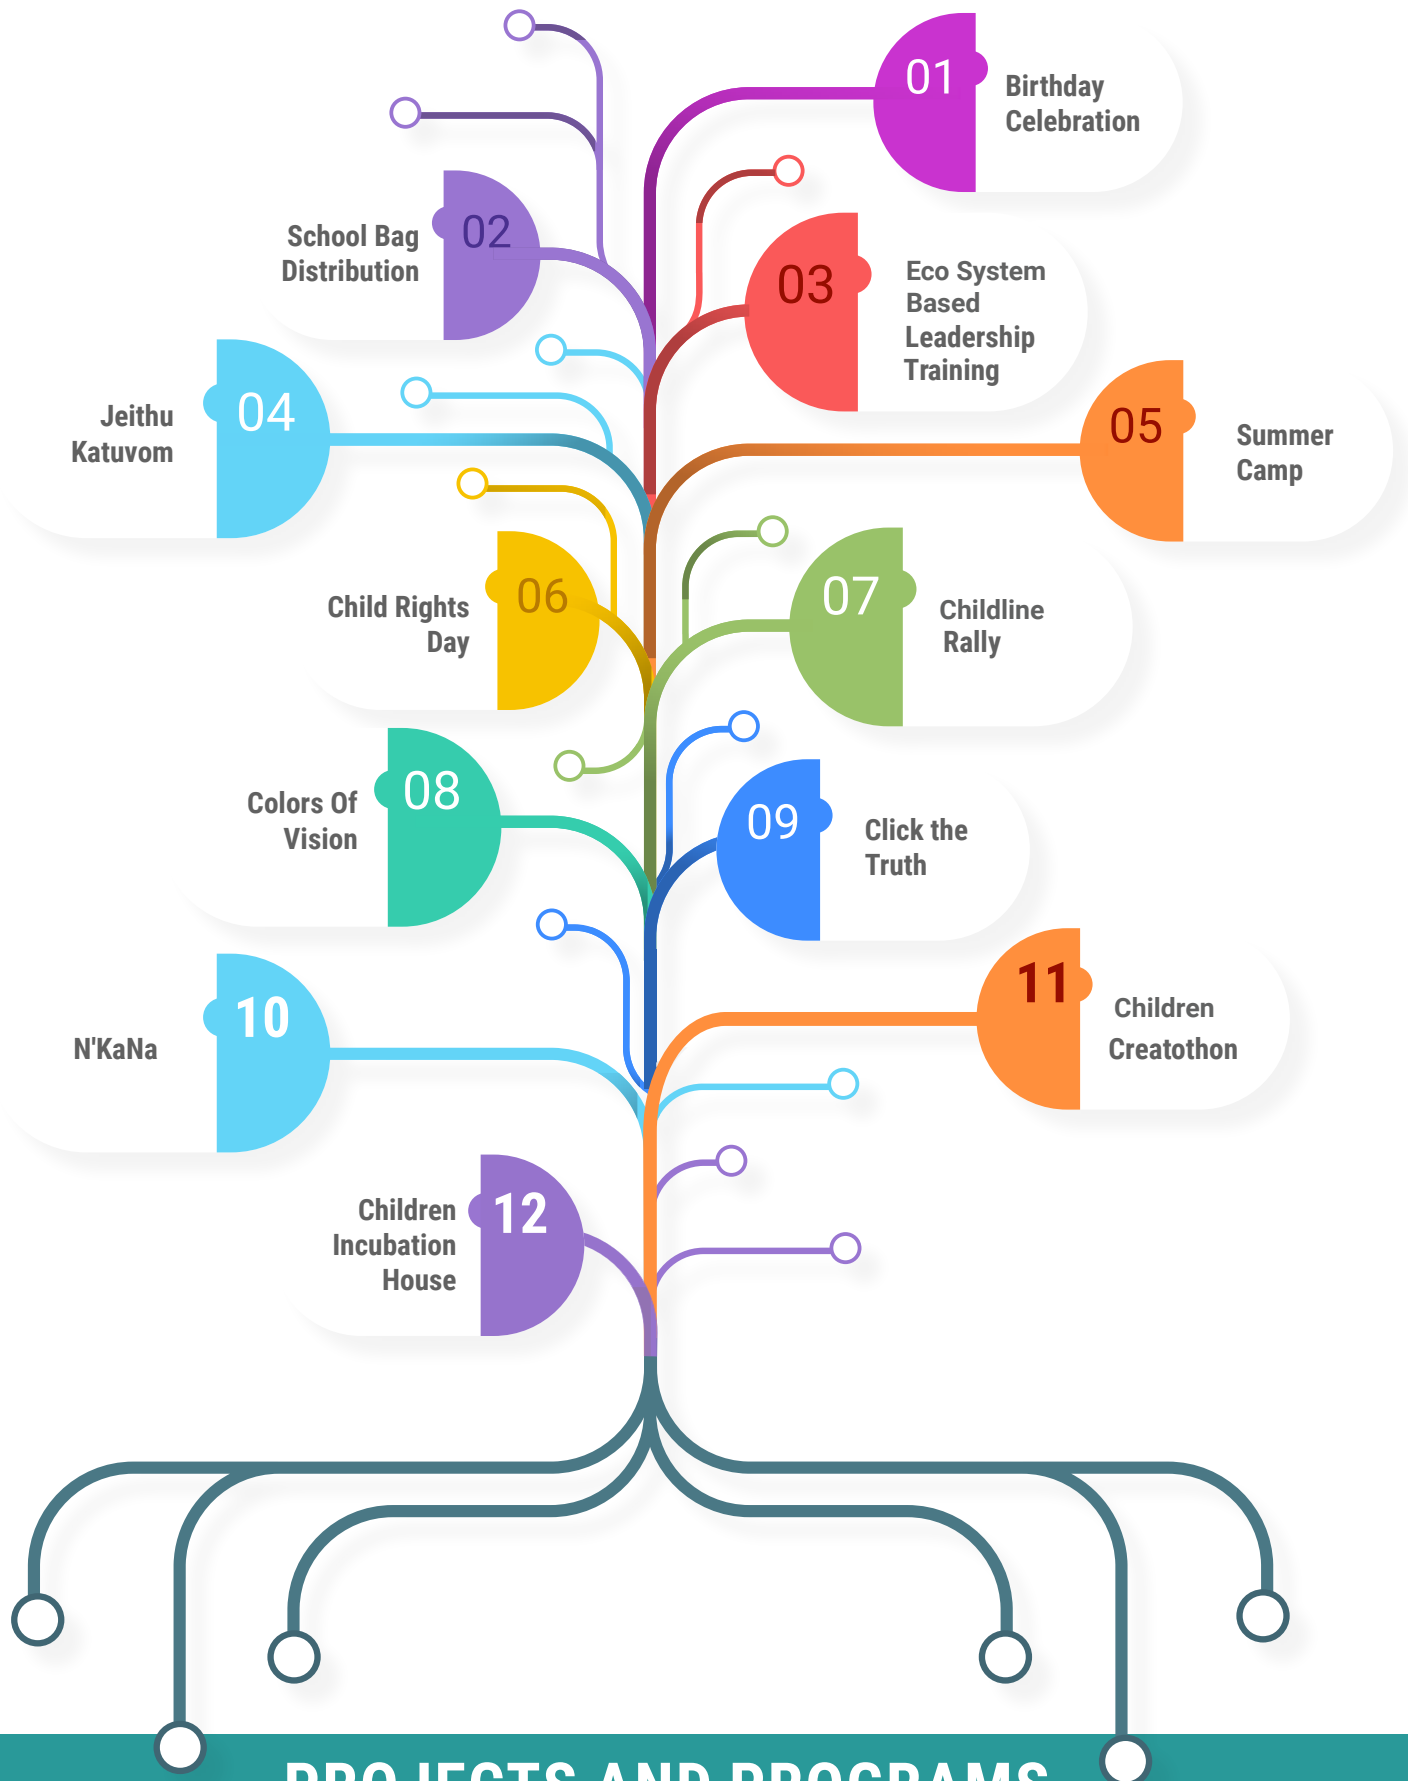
01 Birthday Celebration

02 School Bag Distribution

03 Eco System Based Leadership Training

04 Jeithu Katuvom

05 Summer Camp

06 Child Rights Day

07 Childline Rally

08 Colors Of Vision

09 Click the Truth

10 N'KaNa

11 Children Creatothon

12 Children Incubation House

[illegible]